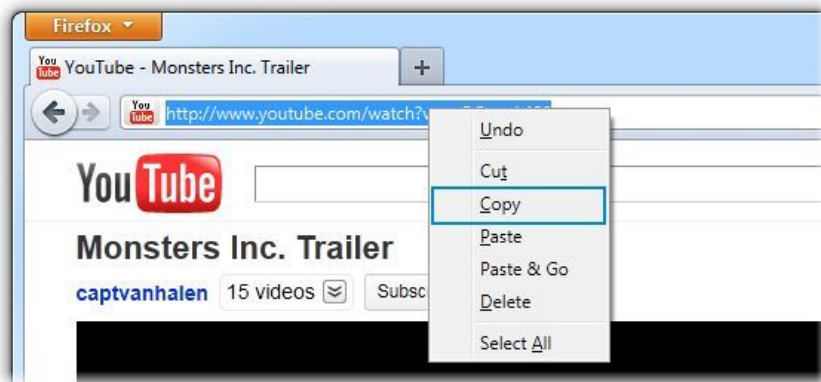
Firefox

You Tube YouTube - Monsters Inc. Trailer

+

You Tube http://www.youtube.com/watch?v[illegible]

Undo

Cut

Copy

Paste

Paste & Go

Delete

Select All

YouTube

Monsters Inc. Trailer

captvanhalen 15 videos

Subsc